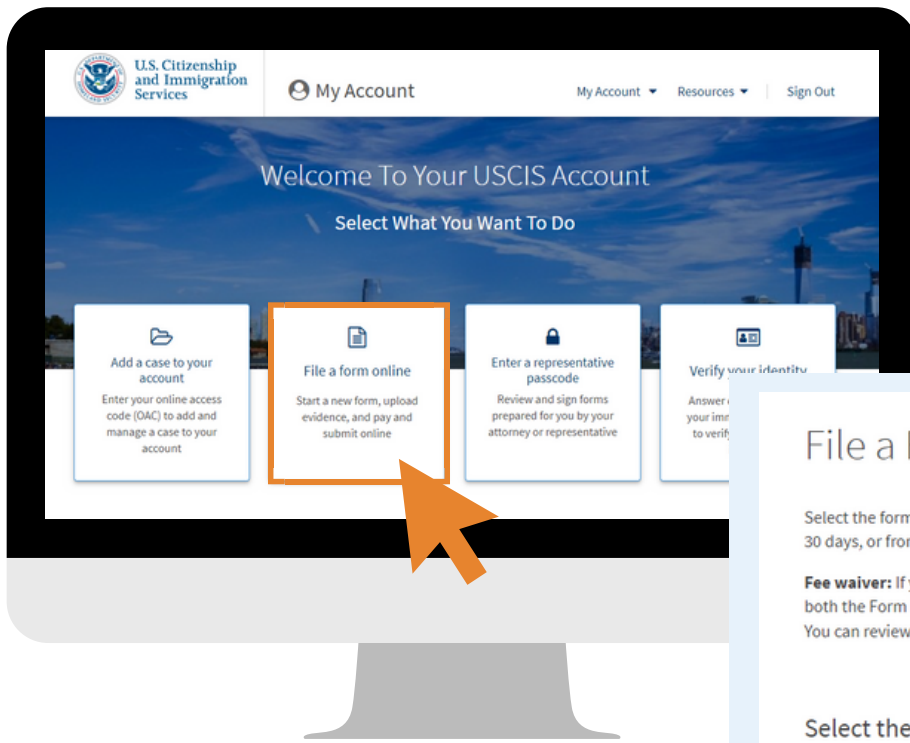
U.S. Citizenship and Immigration Services

My Account

My Account Resources Sign Out

Welcome To Your USCIS Account

Select What You Want To Do

Add a case to your account
Enter your online access code (OAC) to add and manage a case to your account

File a form online
Start a new form, upload evidence, and pay and submit online

Enter a representative passcode
Review and sign forms prepared for you by your attorney or representative

Verify your identity
Answer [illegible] your imm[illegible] to verify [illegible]

File a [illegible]

Select the form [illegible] 30 days, or fro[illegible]

Fee waiver: If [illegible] both the Form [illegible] You can review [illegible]

Select the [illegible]